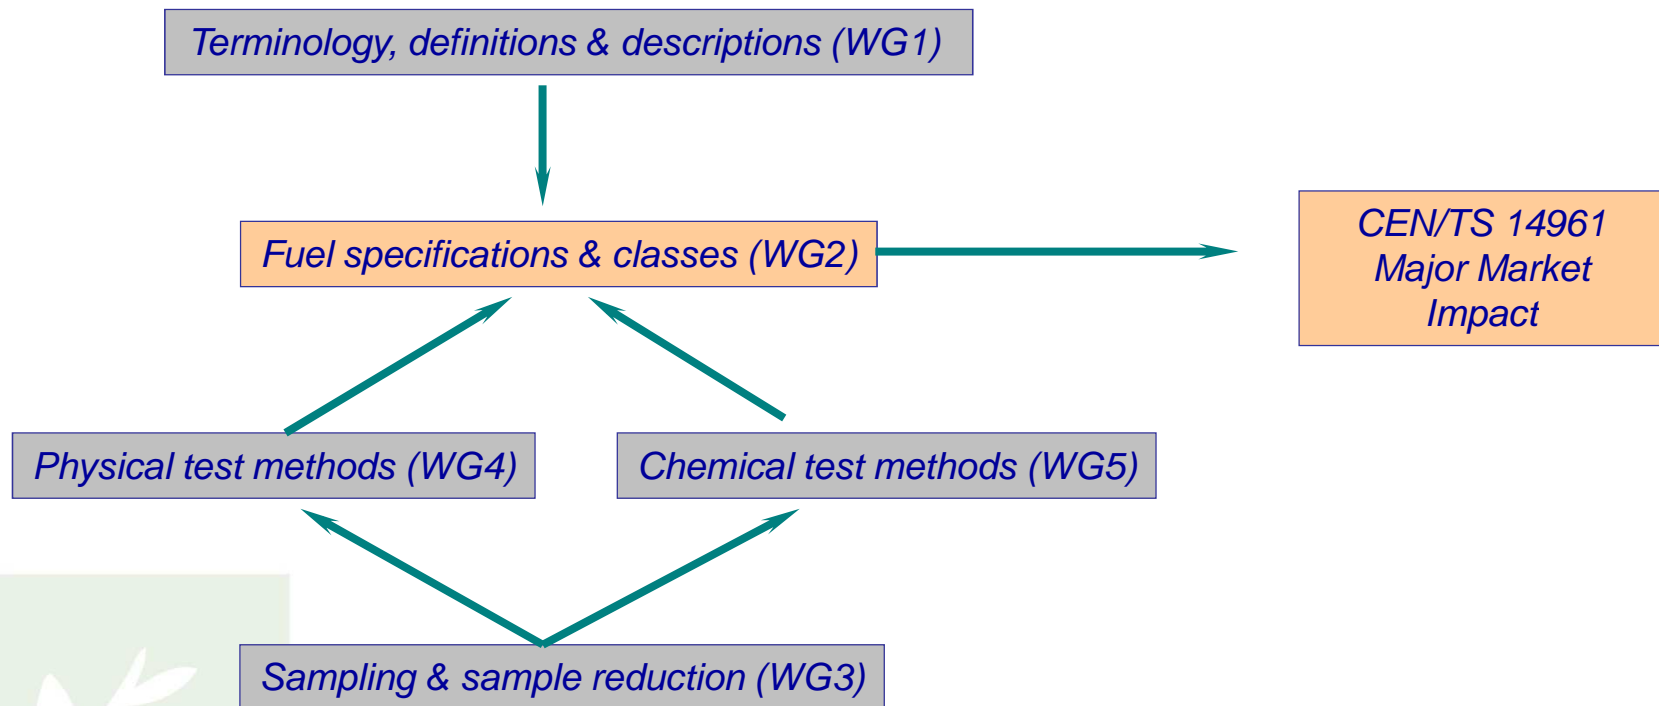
Terminology, definitions & descriptions (WG1)

Fuel specifications & classes (WG2)

CEN/TS 14961
Major Market
Impact

Physical test methods (WG4)

Chemical test methods (WG5)

Sampling & sample reduction (WG3)